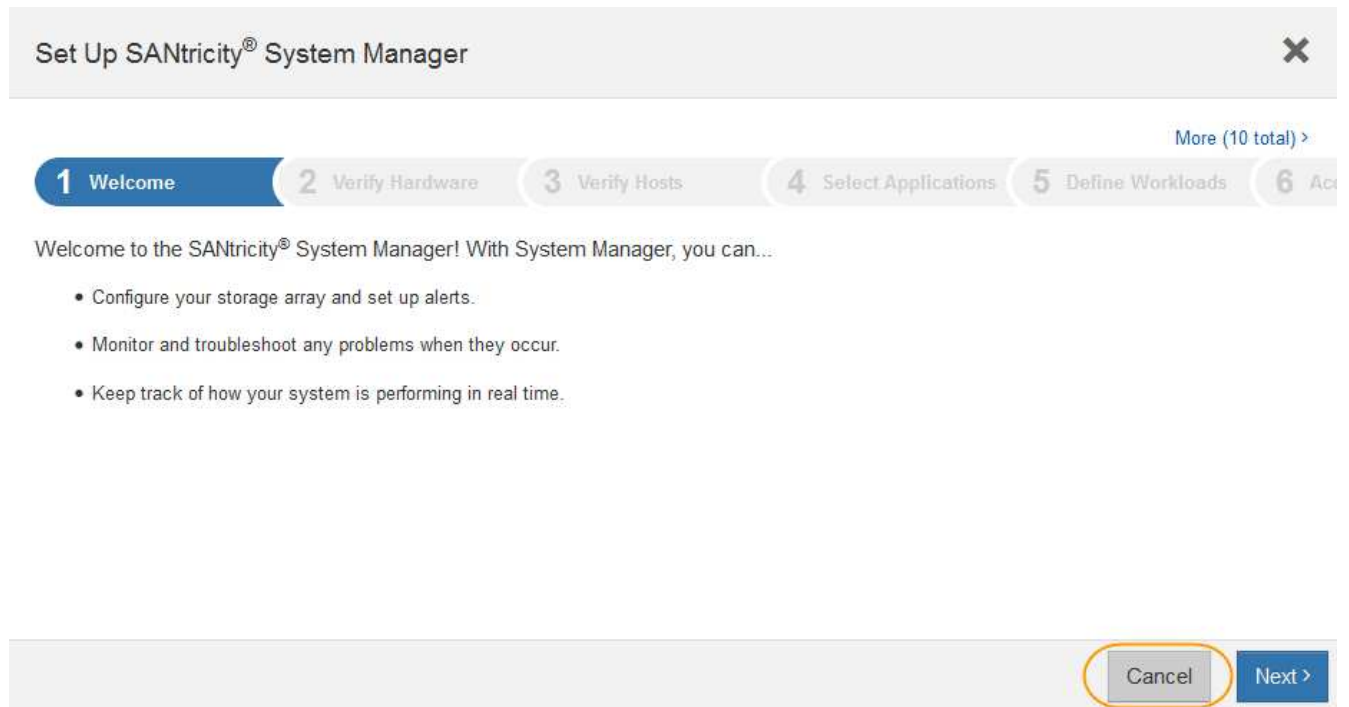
Set Up SANtricity® System Manager

✕

More (10 total) ›

1 Welcome

2 Verify Hardware

3 Verify Hosts

4 Select Applications

5 Define Workloads

6 Ac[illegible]

Welcome to the SANtricity® System Manager! With System Manager, you can...

- Configure your storage array and set up alerts.
- Monitor and troubleshoot any problems when they occur.
- Keep track of how your system is performing in real time.

Cancel

Next ›